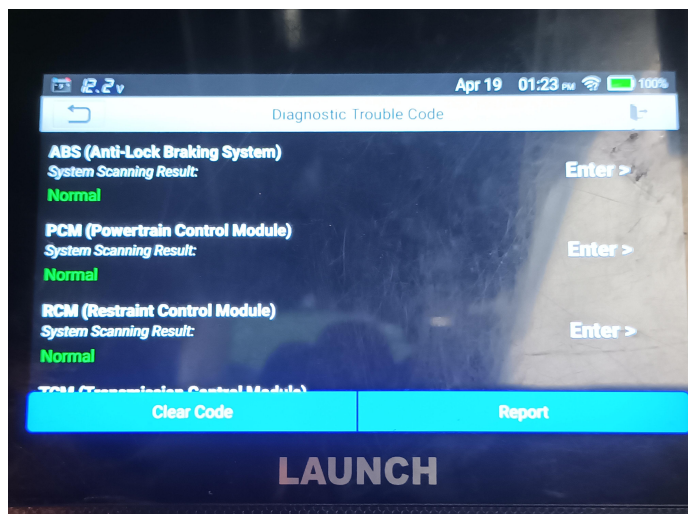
12.2v Apr 19 01:23 PM 100%

Diagnostic Trouble Code

ABS (Anti-Lock Braking System)
System Scanning Result:
Normal
Enter >

PCM (Powertrain Control Module)
System Scanning Result:
Normal
Enter >

RCM (Restraint Control Module)
System Scanning Result:
Normal
Enter >

TCM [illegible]

Clear Code
Report

LAUNCH